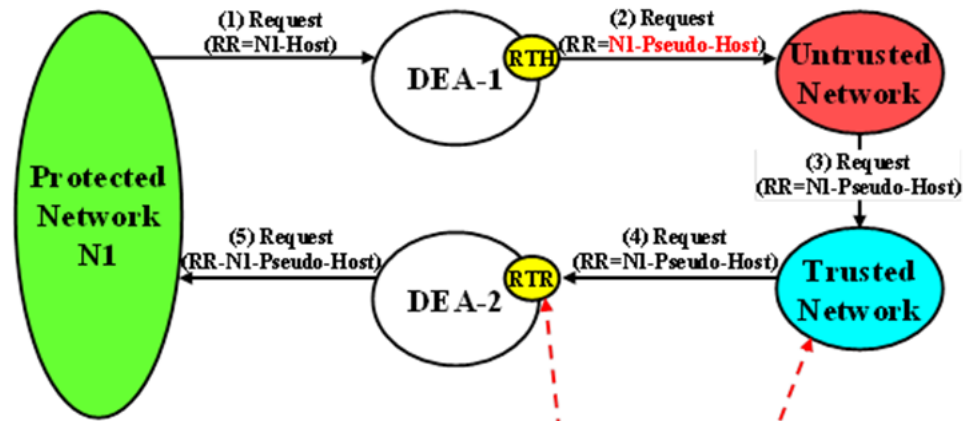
Protected Network N1

(1) Request (RR=N1-Host)

DEA-1

RTH

(2) Request (RR=N1-Pseudo-Host)

Untrusted Network

(3) Request (RR=N1-Pseudo-Host)

Trusted Network

(4) Request (RR=N1-Pseudo-Host)

RTR

DEA-2

(5) Request (RR-N1-Pseudo-Host)